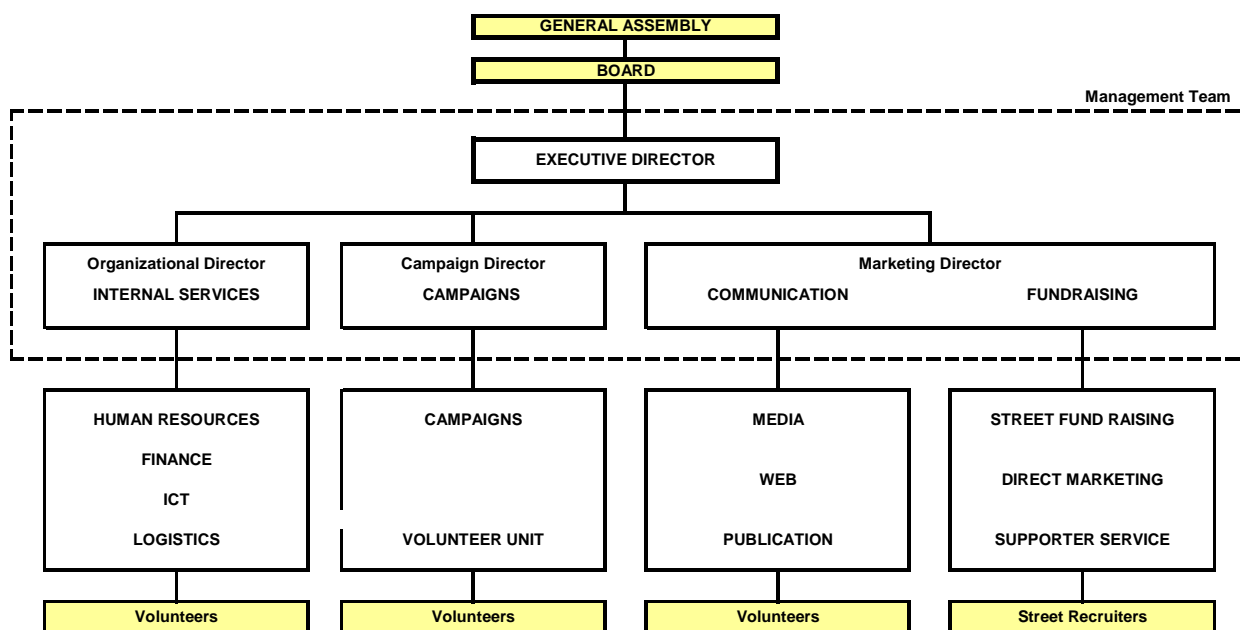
GENERAL ASSEMBLY

BOARD

Management Team

EXECUTIVE DIRECTOR

Organizational Director
INTERNAL SERVICES

Campaign Director
CAMPAIGNS

Marketing Director
COMMUNICATION
FUNDRAISING

HUMAN RESOURCES
FINANCE
ICT
LOGISTICS

CAMPAIGNS
VOLUNTEER UNIT

MEDIA
WEB
PUBLICATION

STREET FUND RAISING
DIRECT MARKETING
SUPPORTER SERVICE

Volunteers

Volunteers

Volunteers

Street Recruiters